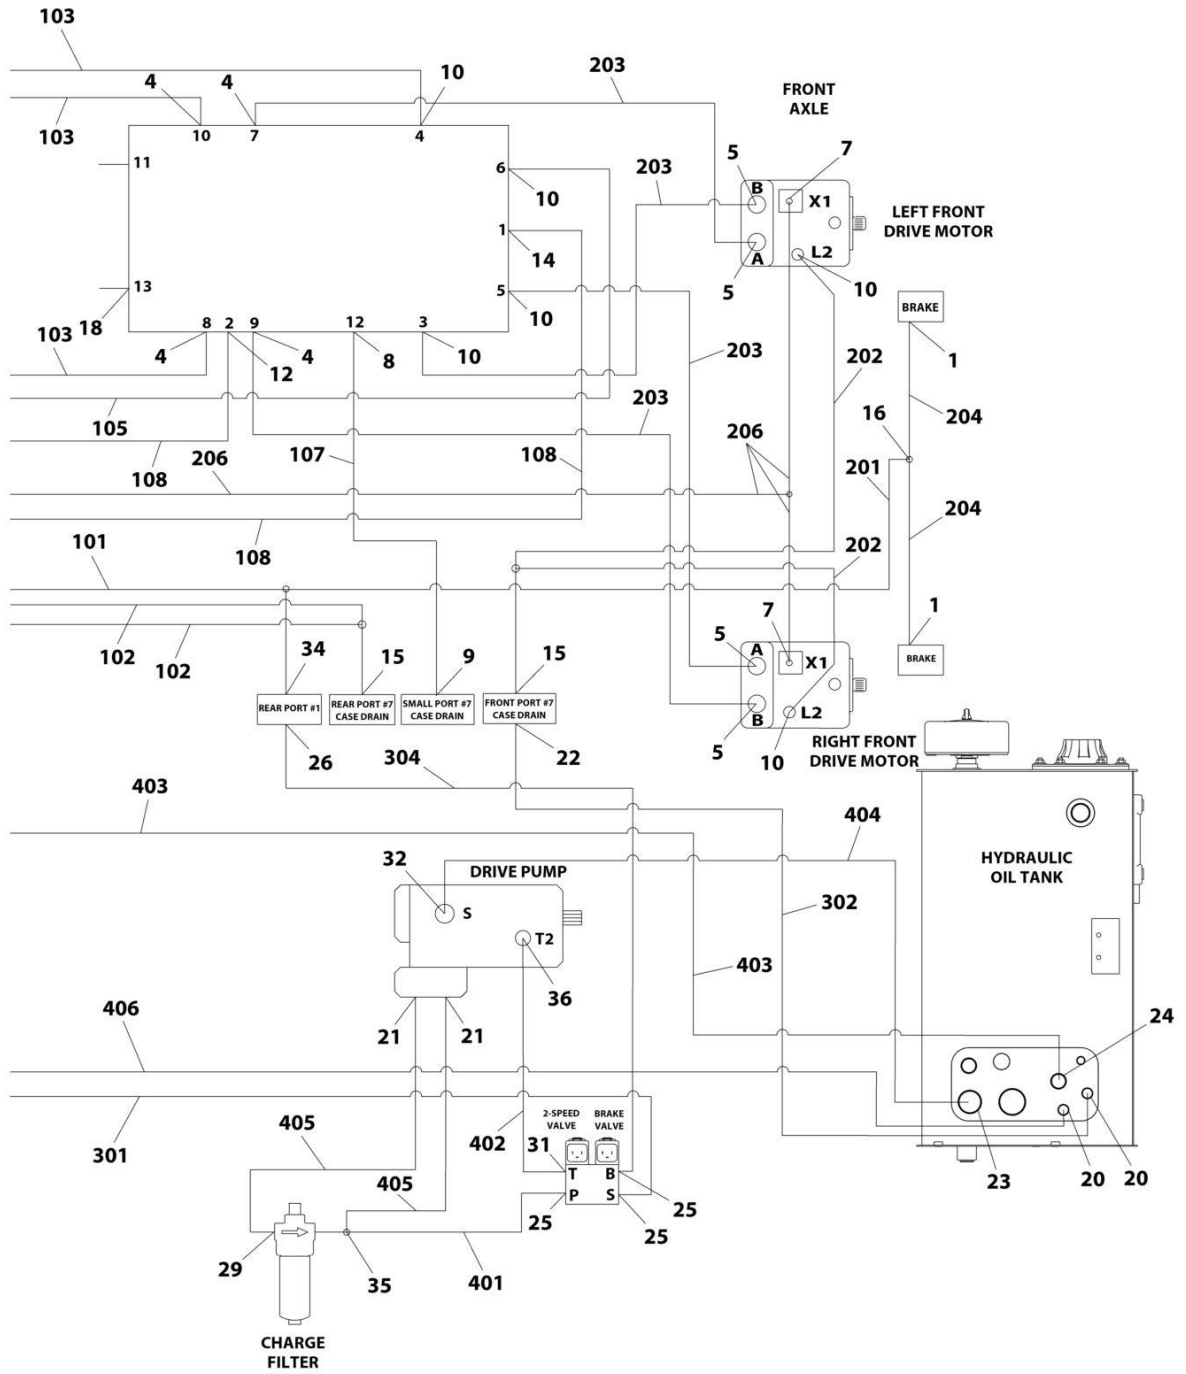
103
103
4
10
4
7
10
4
203
FRONT AXLE
11
6
10
203
5
B
7
X1
LEFT FRONT DRIVE MOTOR
1
14
A
L2
5
10
13
18
5
10
103
8
4
2
12
9
4
12
8
3
10
BRAKE
1
203
202
105
203
16
204
108
206
107
108
206
201
204
108
202
101
1
102
102
34
15
9
15
7
5
A
X1
BRAKE
B
L2
5
10
REAR PORT #1
REAR PORT #7 CASE DRAIN
SMALL PORT #7 CASE DRAIN
FRONT PORT #7 CASE DRAIN
26
304
22
RIGHT FRONT DRIVE MOTOR
403
404
32
DRIVE PUMP
HYDRAULIC OIL TANK
S
302
T2
403
36
406
21
21
24
301
405
402
2-SPEED VALVE
BRAKE VALVE
31
T
B
P
S
25
25
25
23
20
20
405
29
35
401
CHARGE FILTER